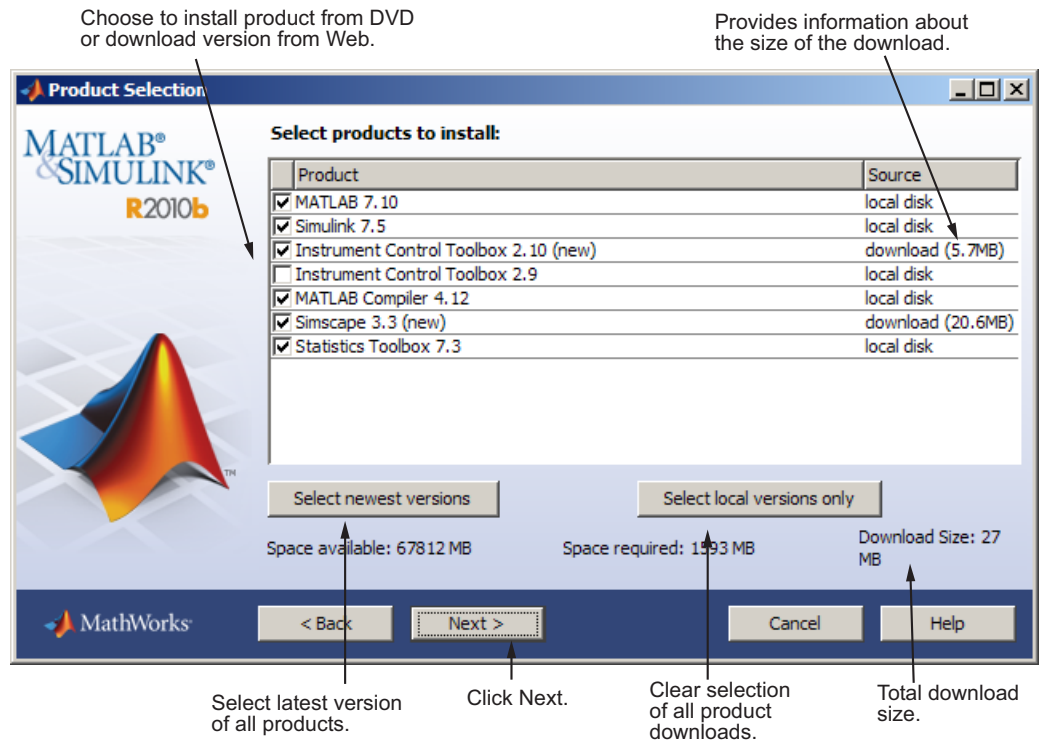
Choose to install product from DVD or download version from Web.

Provides information about the size of the download.

Product Selection

MATLAB® & SIMULINK® R2010b

Select products to install:

| | Product | Source |
|---|---|---|
| ☑ | MATLAB 7.10 | local disk |
| ☑ | Simulink 7.5 | local disk |
| ☑ | Instrument Control Toolbox 2.10 (new) | download (5.7MB) |
| ☐ | Instrument Control Toolbox 2.9 | local disk |
| ☑ | MATLAB Compiler 4.12 | local disk |
| ☑ | Simscape 3.3 (new) | download (20.6MB) |
| ☑ | Statistics Toolbox 7.3 | local disk |

Select newest versions

Select local versions only

Space available: 67812 MB

Space required: 1593 MB

Download Size: 27 MB

MathWorks

< Back

Next >

Cancel

Help

Select latest version of all products.

Click Next.

Clear selection of all product downloads.

Total download size.